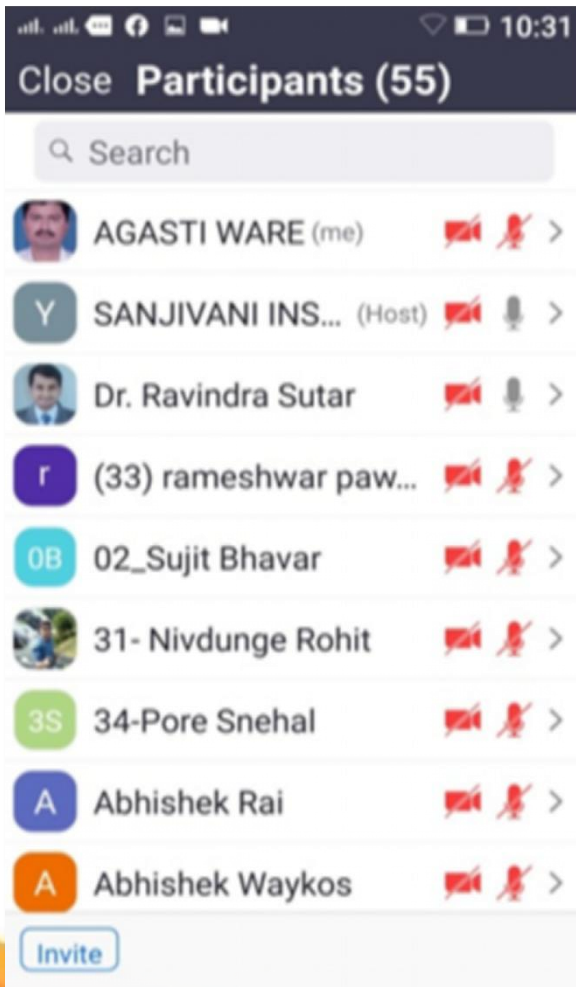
10:31

Close Participants (55)

Search

AGASTI WARE (me)

Y SANJIVANI INS... (Host)

Dr. Ravindra Sutar

r (33) rameshwar paw...

0B 02_Sujit Bhavar

31- Nivdunge Rohit

3S 34-Pore Snehal

A Abhishek Rai

A Abhishek Waykos

Invite